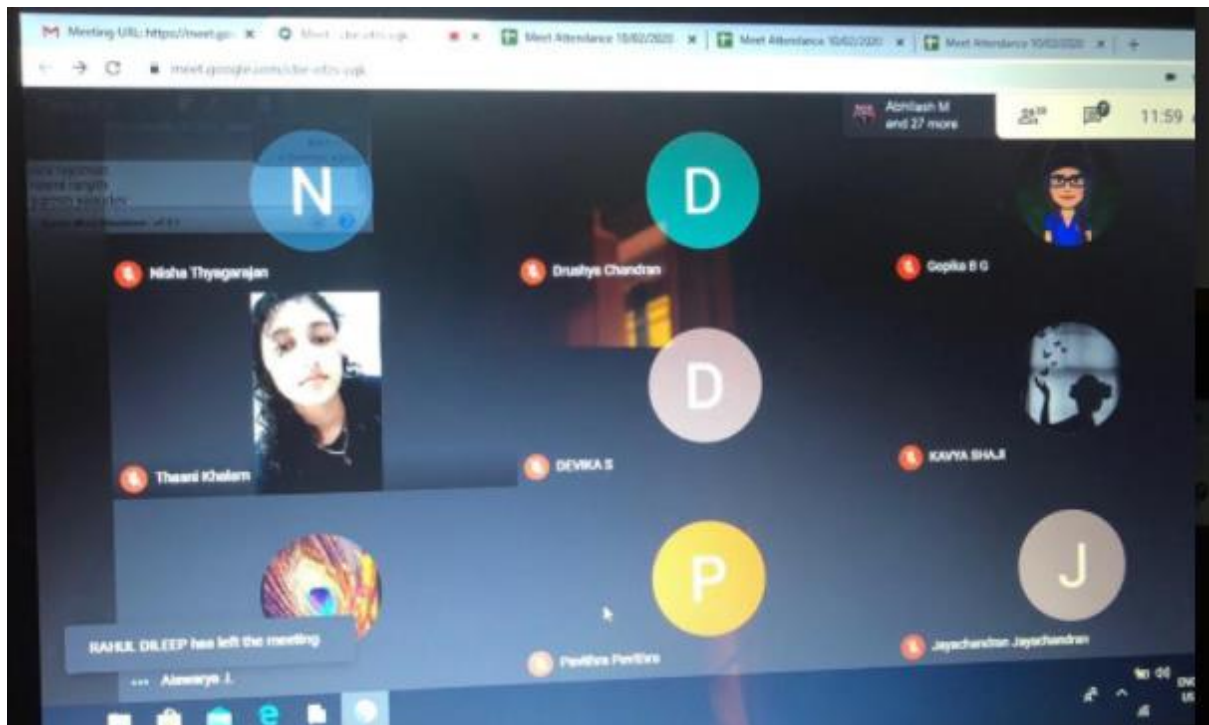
Meeting URL: https://meet.goo ×
Meet - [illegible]
Meet Attendance 10/02/2020 ×
Meet Attendance 10/02/2020 ×
Meet Attendance 10/02/2020 ×
meet.google.com/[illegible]

Abhilash M and 27 more
28
11:59

N
Nisha Thyagarajan
D
Drushya Chandran
Gopika B G
Thasni Khalam
D
DEVIKA S
KAVYA SHAJI
RAHUL DILEEP has left the meeting
Aiswarya J.
P
Pavithra Pavithra
J
Jayachandran Jayachandran